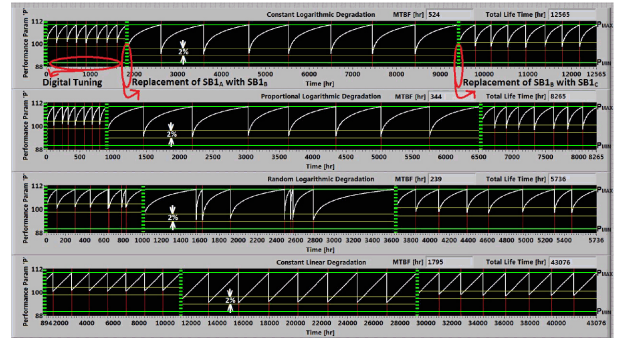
Constant Logarithmic Degradation MTBF [hr] 524 Total Life Time [hr] 12565

Performance Param "P"
112
100
88
0 1000 2000 3000 4000 5000 6000 7000 8000 9000 10000 11000 12000 12565
Time [hr]
2%
$P_{MAX}$
$P_{MIN}$

Digital Tuning
Replacement of $SB1_A$ with $SB1_B$
Replacement of $SB1_B$ with $SB1_C$

Proportional Logarithmic Degradation MTBF [hr] 344 Total Life Time [hr] 8265

Performance Param "P"
112
100
88
0 500 1000 1500 2000 2500 3000 3500 4000 4500 5000 5500 6000 6500 7000 7500 8000 8265
Time [hr]
2%
$P_{MAX}$
$P_{MIN}$

Random Logarithmic Degradation MTBF [hr] 239 Total Life Time [hr] 5736

Performance Param "P"
112
100
88
0 200 400 600 800 1000 1200 1400 1600 1800 2000 2200 2400 2600 2800 3000 3200 3400 3600 3800 4000 4200 4400 4600 4800 5000 5200 5400 5736
Time [hr]
2%
$P_{MAX}$
$P_{MIN}$

Constant Linear Degradation MTBF [hr] 1795 Total Life Time [hr] 43076

Performance Param "P"
112
100
88
894 2000 4000 6000 8000 10000 12000 14000 16000 18000 20000 22000 24000 26000 28000 30000 32000 34000 36000 38000 40000 43076
Time [hr]
2%
$P_{MAX}$
$P_{MIN}$